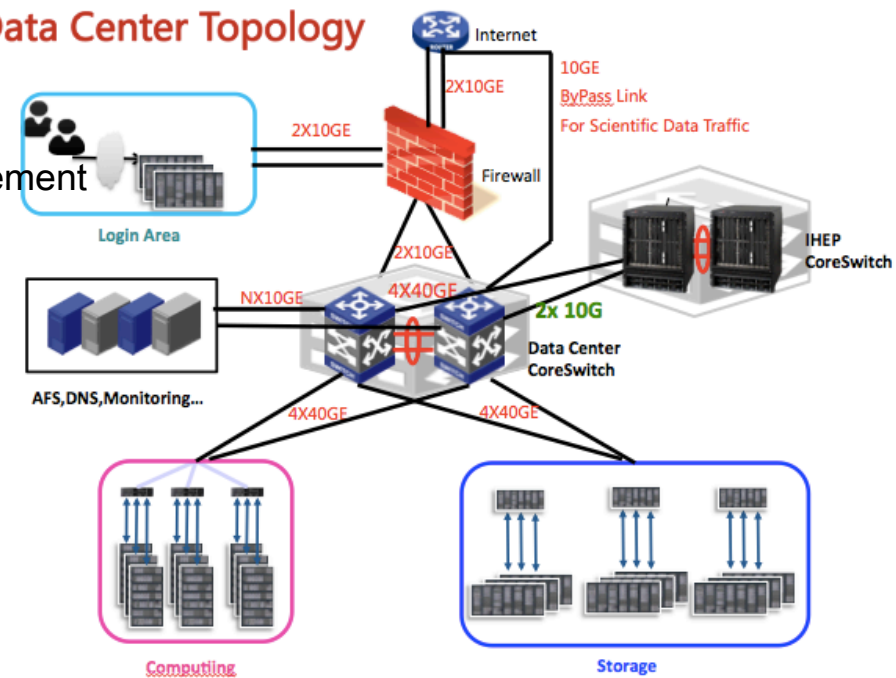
ata Center Topology

Internet

2X10GE

10GE
ByPass Link
For Scientific Data Traffic

2X10GE

ement

Firewall

Login Area

2X10GE

IHEP CoreSwitch

NX10GE

4X40GE

2x 10G

Data Center CoreSwitch

AFS,DNS,Monitoring...

4X40GE

4X40GE

Computiing

Storage